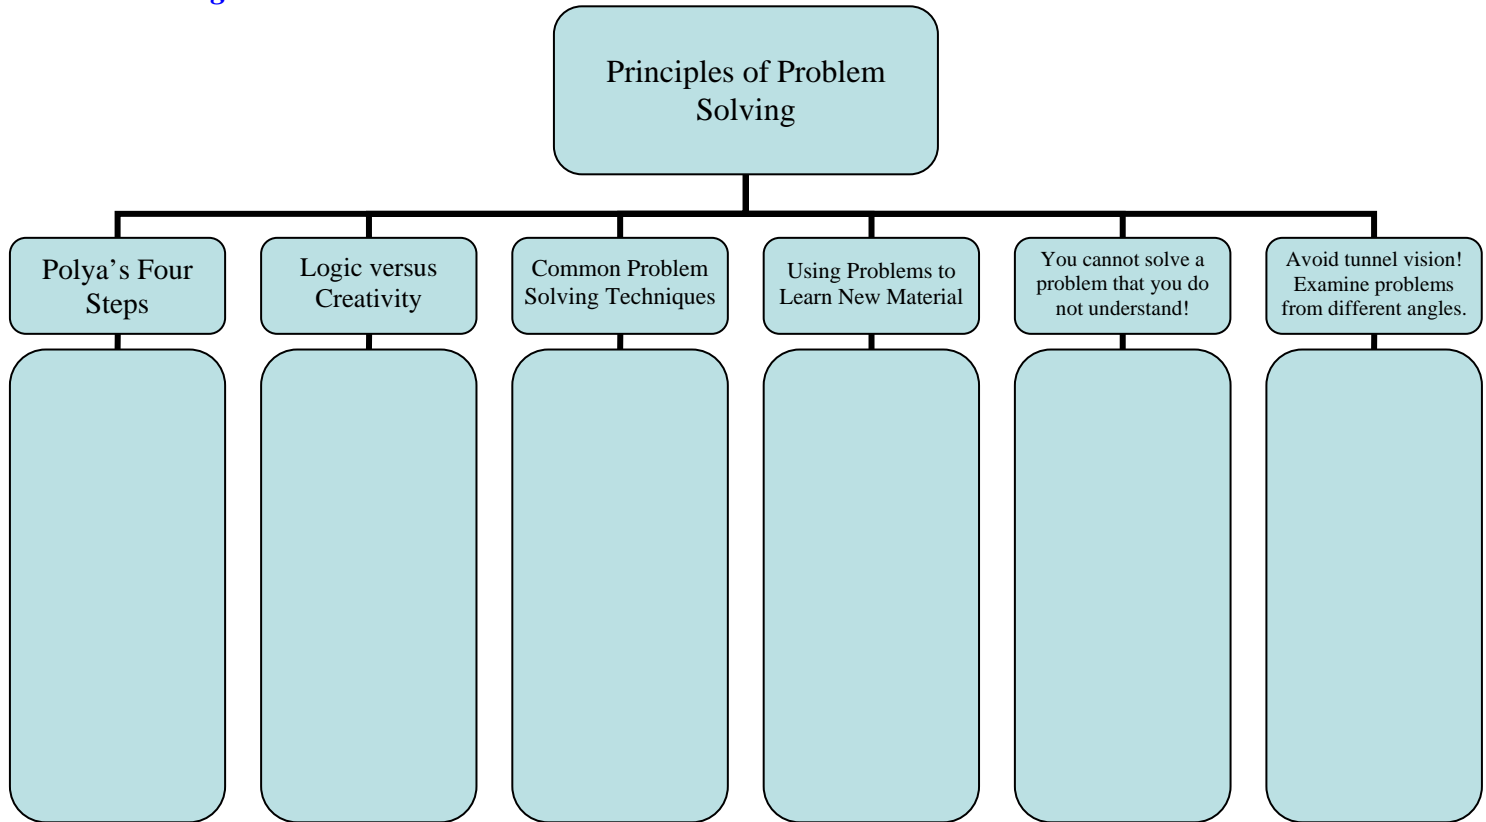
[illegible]

Principles of Problem Solving

Polya's Four Steps

Logic versus Creativity

Common Problem Solving Techniques

Using Problems to Learn New Material

You cannot solve a problem that you do not understand!

Avoid tunnel vision! Examine problems from different angles.